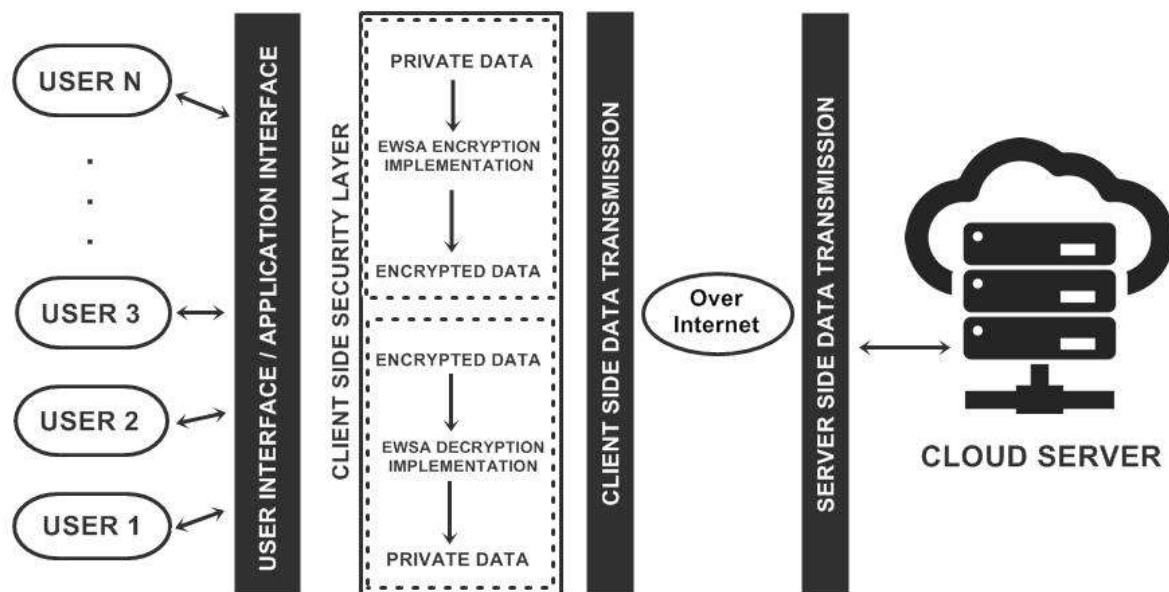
USER N

.
.
.

USER 3

USER 2

USER 1

USER INTERFACE / APPLICATION INTERFACE

CLIENT SIDE SECURITY LAYER

PRIVATE DATA

EWSA ENCRYPTION IMPLEMENTATION

ENCRYPTED DATA

ENCRYPTED DATA

EWSA DECRYPTION IMPLEMENTATION

PRIVATE DATA

CLIENT SIDE DATA TRANSMISSION

Over Internet

SERVER SIDE DATA TRANSMISSION

CLOUD SERVER